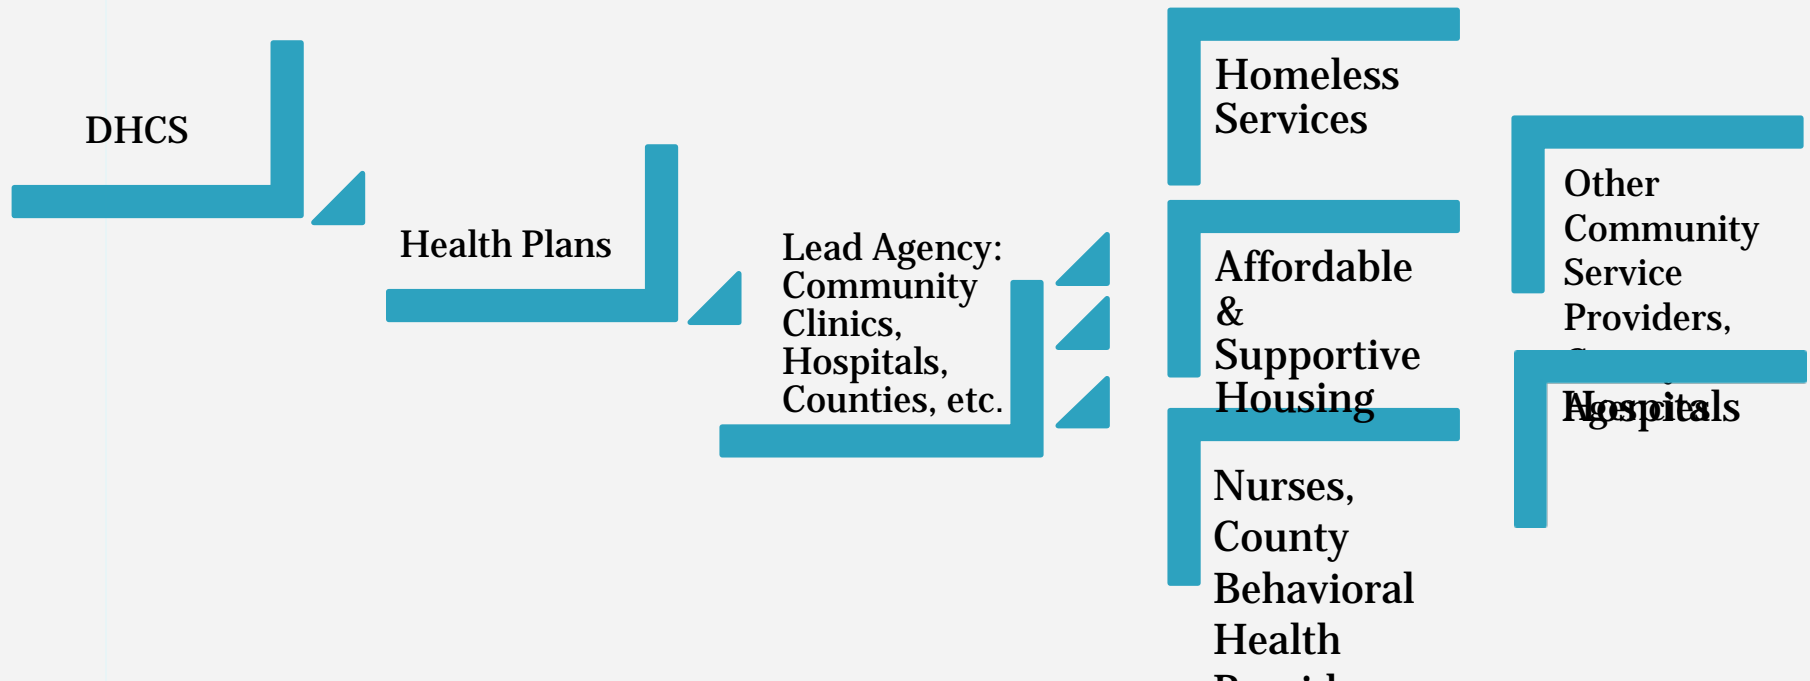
DHCS

Health Plans

Lead Agency: Community Clinics, Hospitals, Counties, etc.

Homeless Services

Affordable & Supportive Housing

Nurses, County Behavioral Health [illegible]

Other Community Service Providers, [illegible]

Hospitals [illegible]